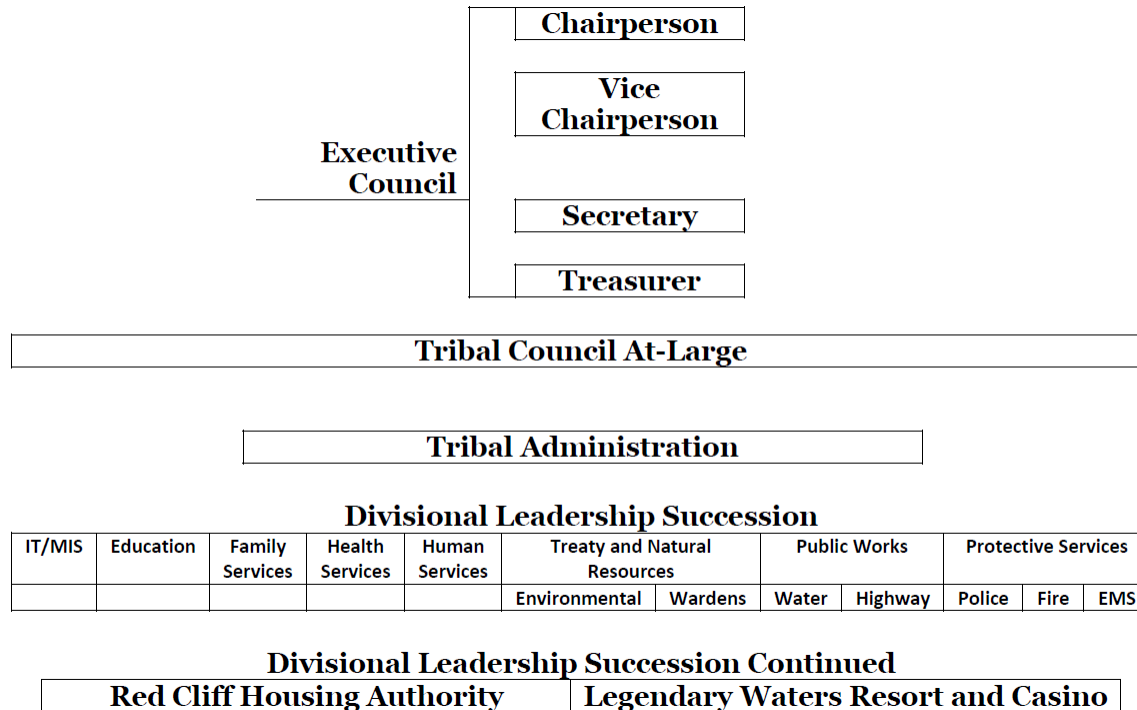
Executive Council

Chairperson

Vice Chairperson

Secretary

Treasurer

Tribal Council At-Large

Tribal Administration

Divisional Leadership Succession

| IT/MIS | Education | Family Services | Health Services | Human Services | Treaty and Natural Resources | | Public Works | | Protective Services | | |
|---|---|---|---|---|---|---|---|---|---|---|---|
| | | | | | Environmental | Wardens | Water | Highway | Police | Fire | EMS |

Divisional Leadership Succession Continued

| Red Cliff Housing Authority | Legendary Waters Resort and Casino |
|---|---|